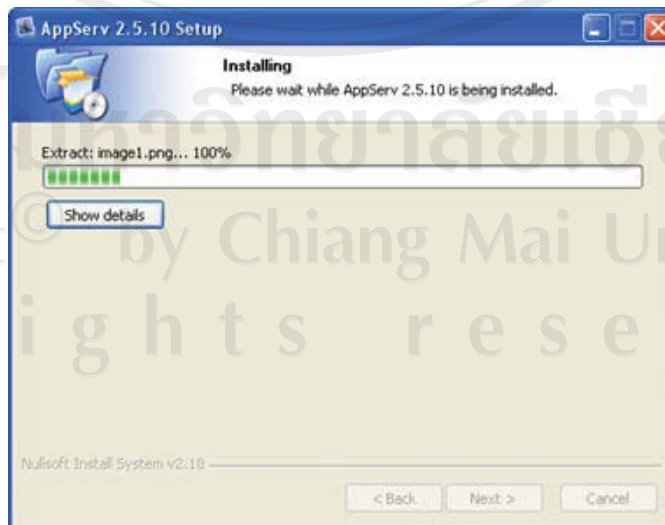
AppServ 2.5.10 Setup

Installing
Please wait while AppServ 2.5.10 is being installed.

มหาวิทยาลัยเชียงใหม่

Extract: image1.png... 100%

Show details

© by Chiang Mai University

ights reserved

Nullsoft Install System v2.18

< Back
Next >
Cancel